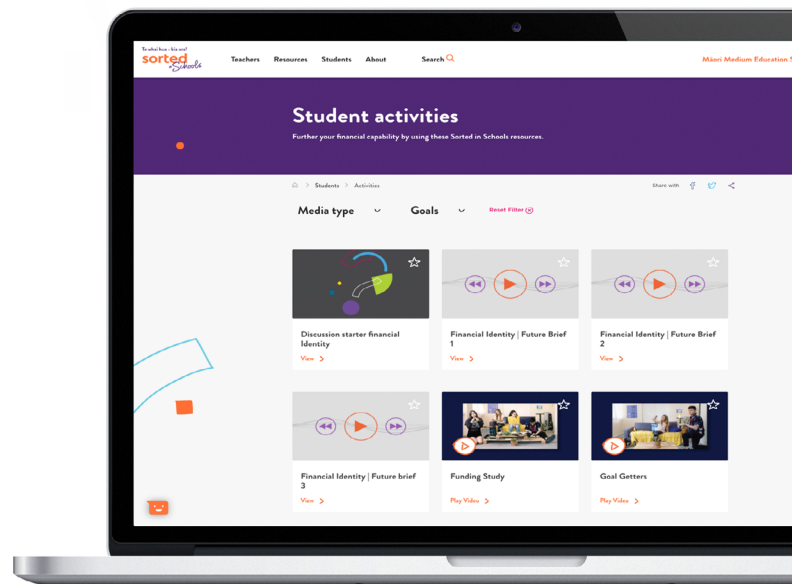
Te whai hua – kia ora!
sorted in Schools

Teachers Resources Students About Search

Māori Medium Education S

Student activities

Further your financial capability by using these Sorted in Schools resources.

Students > Activities

Share with

Media type

Goals

Reset Filter

Discussion starter financial Identity

View >

Financial Identity | Future Brief 1

View >

Financial Identity | Future Brief 2

View >

Financial Identity | Future brief 3

View >

Funding Study

Play Video >

Goal Getters

Play Video >